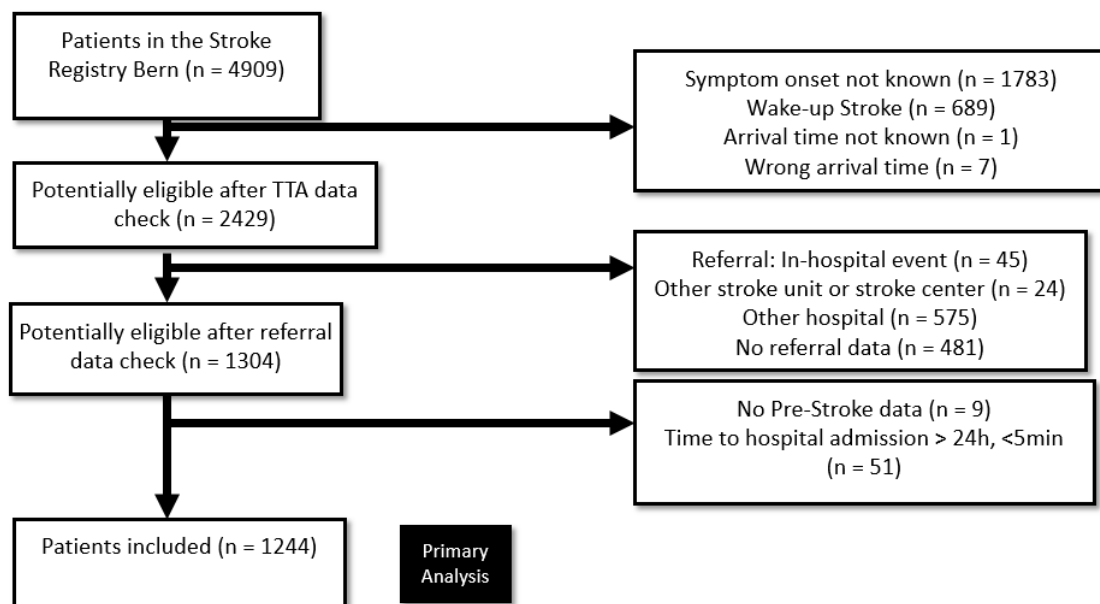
Patients in the Stroke Registry Bern (n = 4909)

Symptom onset not known (n = 1783)
Wake-up Stroke (n = 689)
Arrival time not known (n = 1)
Wrong arrival time (n = 7)

Potentially eligible after TTA data check (n = 2429)

Referral: In-hospital event (n = 45)
Other stroke unit or stroke center (n = 24)
Other hospital (n = 575)
No referral data (n = 481)

Potentially eligible after referral data check (n = 1304)

No Pre-Stroke data (n = 9)
Time to hospital admission > 24h, <5min (n = 51)

Patients included (n = 1244)

Primary Analysis